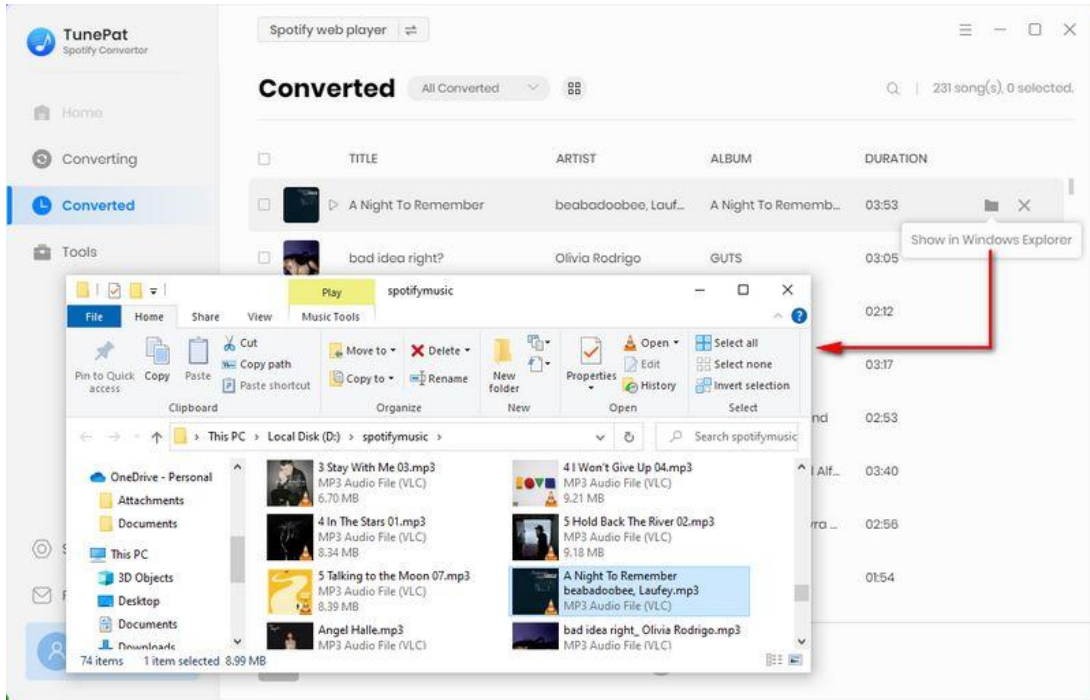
TunePat
Spotify Converter

Spotify web player

Home
Converting
Converted
Tools

Converted All Converted

231 song(s), 0 selected.

| TITLE | ARTIST | ALBUM | DURATION |
|---|---|---|---|
| A Night To Remember | beabadoobee, Lauf... | A Night To Rememb... | 03:53 |
| bad idea right? | Olivia Rodrigo | GUTS | 03:05 |
| | | | 02:12 |
| | | | 03:17 |
| | | nd | 02:53 |
| | | Alf... | 03:40 |
| | | ra ... | 02:56 |
| | | | 01:54 |

Show in Windows Explorer

Play spotifymusic
File Home Share View Music Tools

Pin to Quick access Copy Paste Cut Copy path Paste shortcut
Clipboard
Move to Delete Copy to Rename
Organize
New folder
New
Properties Open Edit History
Open
Select all Select none Invert selection
Select

This PC > Local Disk (D:) > spotifymusic >
Search spotifymusic

OneDrive - Personal
Attachments
Documents
This PC
3D Objects
Desktop
Documents
Downloads

3 Stay With Me 03.mp3
MP3 Audio File (VLC)
6.70 MB
4 I Won't Give Up 04.mp3
MP3 Audio File (VLC)
9.21 MB
4 In The Stars 01.mp3
MP3 Audio File (VLC)
8.34 MB
5 Hold Back The River 02.mp3
MP3 Audio File (VLC)
9.18 MB
5 Talking to the Moon 07.mp3
MP3 Audio File (VLC)
8.39 MB
A Night To Remember beabadoobee, Laufey.mp3
MP3 Audio File (VLC)
Angel Halle.mp3
MP3 Audio File (VLC)
bad idea right_ Olivia Rodrigo.mp3
MP3 Audio File (VLC)

74 items 1 item selected 8.99 MB